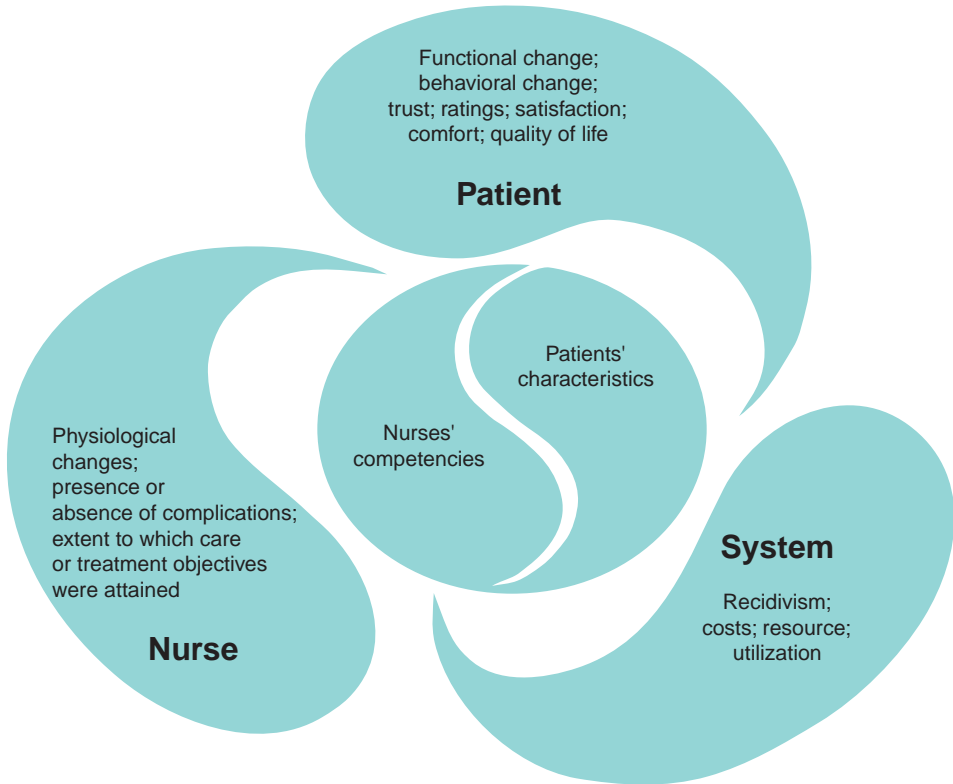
Functional change;
behavioral change;
trust; ratings; satisfaction;
comfort; quality of life

Patient

Patients' characteristics

Nurses' competencies

Physiological changes; presence or absence of complications; extent to which care or treatment objectives were attained

Nurse

System

Recidivism; costs; resource; utilization